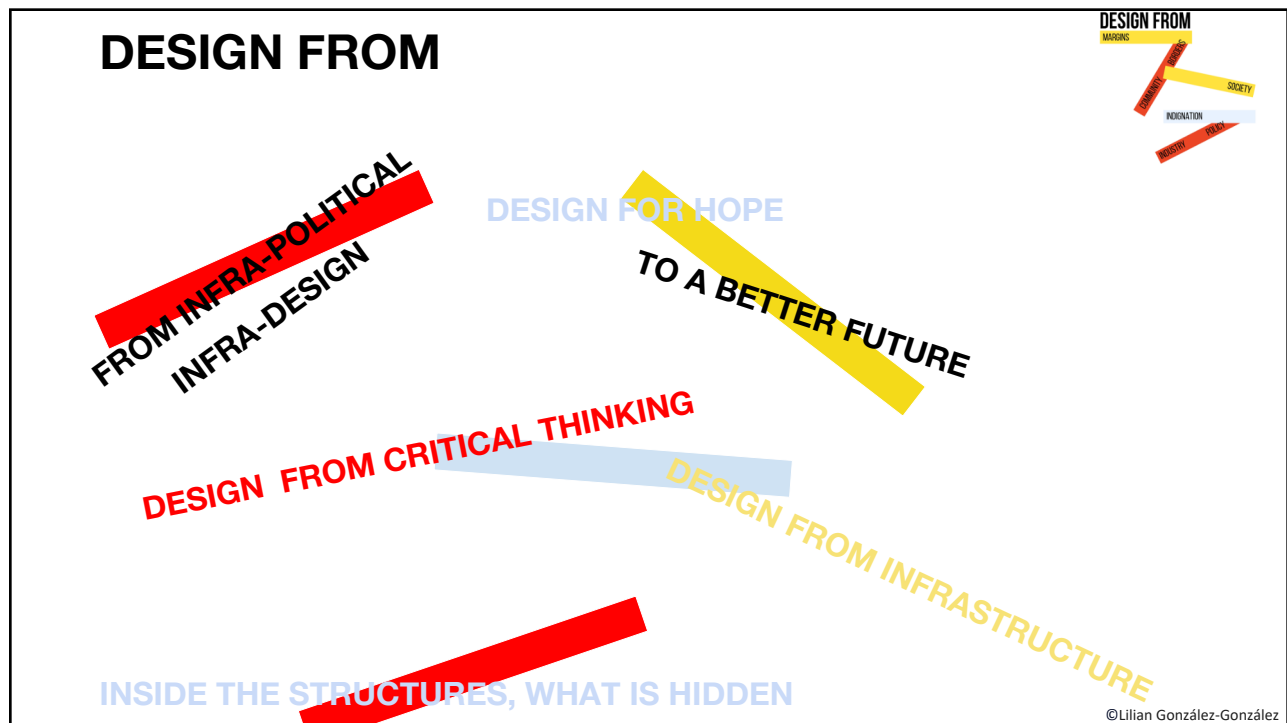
DESIGN FROM

DESIGN FROM
MARGINS
DESIGNERS
COMMUNITY
SOCIETY
INDIGNATION
INDUSTRY
POLICY

FROM INFRA-POLITICAL

INFRA-DESIGN

DESIGN FOR HOPE

TO A BETTER FUTURE

DESIGN FROM CRITICAL THINKING

DESIGN FROM INFRASTRUCTURE

INSIDE THE STRUCTURES, WHAT IS HIDDEN

©Lilian González-González